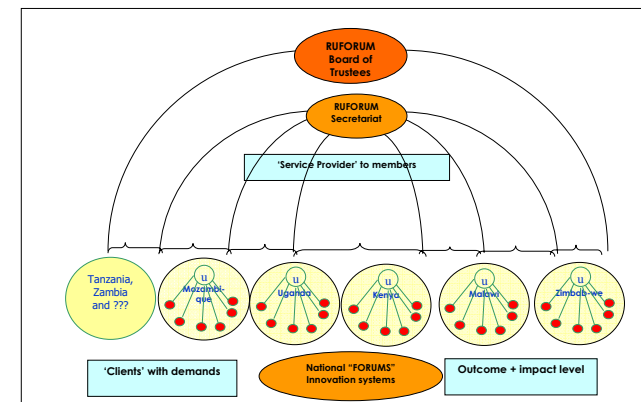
RUFORUM Board of Trustees

RUFORUM Secretariat

'Service Provider' to members

Tanzania, Zambia and ???

u
Mozambique

u
Uganda

u
Kenya

u
Malawi

u
Zimbabwe

'Clients' with demands

National "FORUMS" Innovation systems

Outcome + impact level